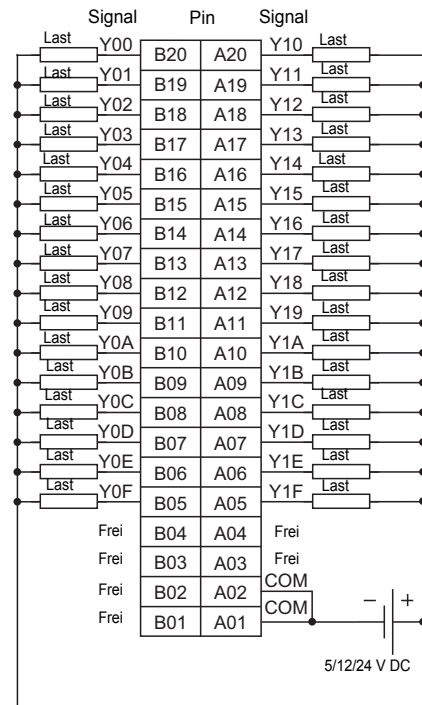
Signal Pin Signal

| Last | Signal | Pin | Pin | Signal | Last |
|---|---|---|---|---|---|
| Last | Y00 | B20 | A20 | Y10 | Last |
| Last | Y01 | B19 | A19 | Y11 | Last |
| Last | Y02 | B18 | A18 | Y12 | Last |
| Last | Y03 | B17 | A17 | Y13 | Last |
| Last | Y04 | B16 | A16 | Y14 | Last |
| Last | Y05 | B15 | A15 | Y15 | Last |
| Last | Y06 | B14 | A14 | Y16 | Last |
| Last | Y07 | B13 | A13 | Y17 | Last |
| Last | Y08 | B12 | A12 | Y18 | Last |
| Last | Y09 | B11 | A11 | Y19 | Last |
| Last | Y0A | B10 | A10 | Y1A | Last |
| Last | Y0B | B09 | A09 | Y1B | Last |
| Last | Y0C | B08 | A08 | Y1C | Last |
| Last | Y0D | B07 | A07 | Y1D | Last |
| Last | Y0E | B06 | A06 | Y1E | Last |
| Last | Y0F | B05 | A05 | Y1F | Last |
| | Frei | B04 | A04 | Frei | |
| | Frei | B03 | A03 | Frei | |
| | Frei | B02 | A02 | COM | |
| | Frei | B01 | A01 | COM | |

– +

5/12/24 V DC